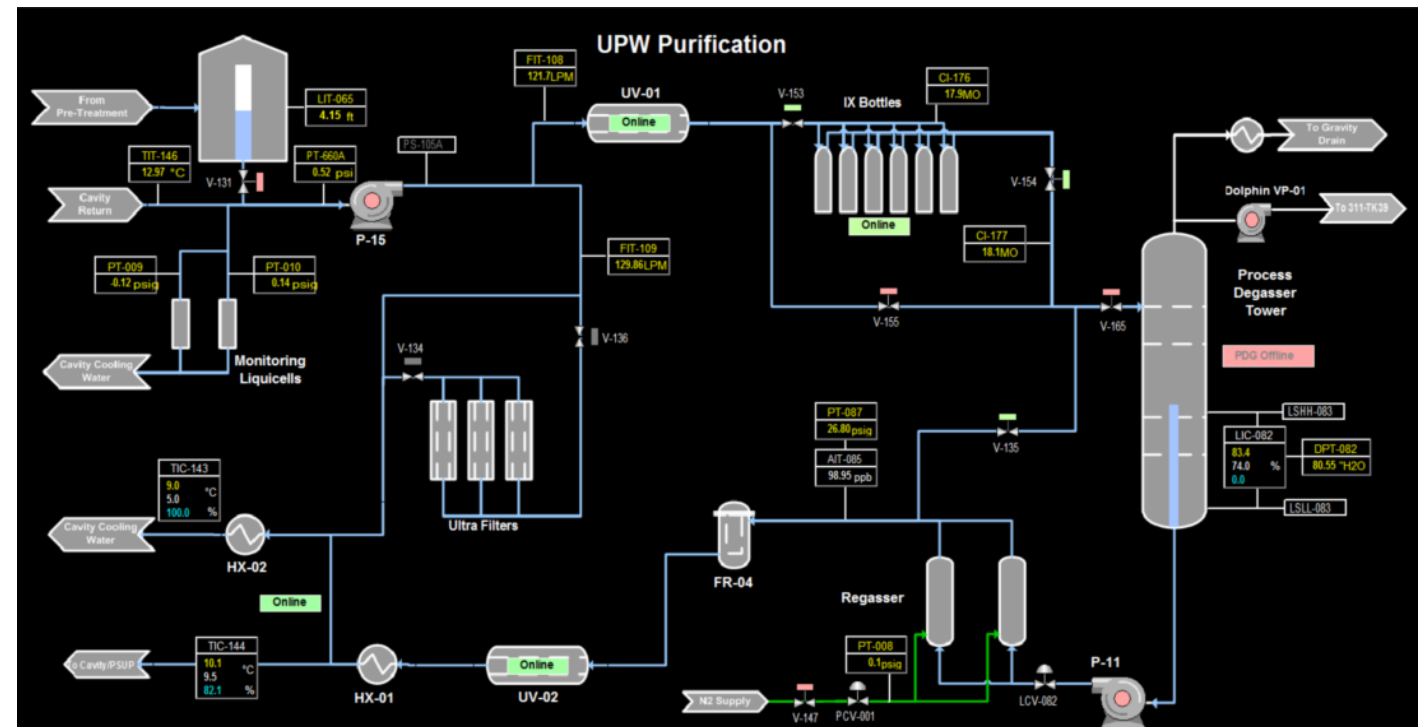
UPW Purification

From Pre-Treatment

LIT-065
4.15 ft

TIT-146
12.97 °C

PT-660A
0.52 psi

PS-105A

V-131

Cavity Return

P-15

FIT-108
121.7LPM

UV-01
Online

V-153

IX Bottles

CI-176
17.9MO

Online

V-154

CI-177
18.1MO

To Gravity Drain

Dolphin VP-01

To 311-TK39

Process Degasser Tower

PDG Offline

FIT-109
129.86LPM

PT-009
-0.12 psig

PT-010
0.14 psig

V-136

V-155

V-165

Cavity Cooling Water

Monitoring Liquicells

V-134

Ultra Filters

PT-087
26.80 psig

AIT-085
98.95 ppb

V-135

LSHH-083

LIC-082
83.4
74.0 %
0.0

DPT-082
80.55 "H2O

LSLL-083

TIC-143
9.0
5.0 °C
100.0 %

Cavity Cooling Water

HX-02

Online

FR-04

Regasser

TIC-144
10.1
9.5 °C
82.1 %

o Cavity/PSUP

HX-01

UV-02
Online

PT-008
0.1psig

P-11

N2 Supply

V-147

PCV-001

LCV-082